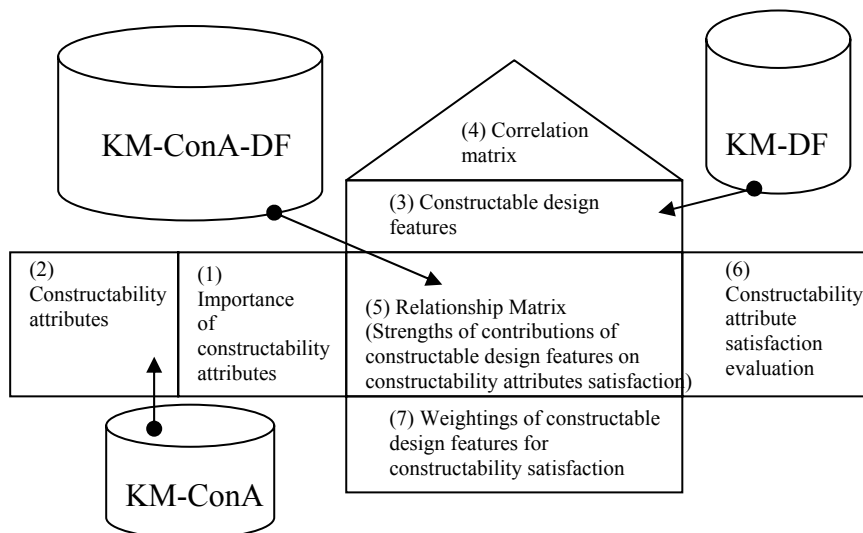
KM-ConA-DF

(4) Correlation matrix

KM-DF

(3) Constructable design features

(2) Constructability attributes

(1) Importance of constructability attributes

(5) Relationship Matrix (Strengths of contributions of constructable design features on constructability attributes satisfaction)

(6) Constructability attribute satisfaction evaluation

(7) Weightings of constructable design features for constructability satisfaction

KM-ConA